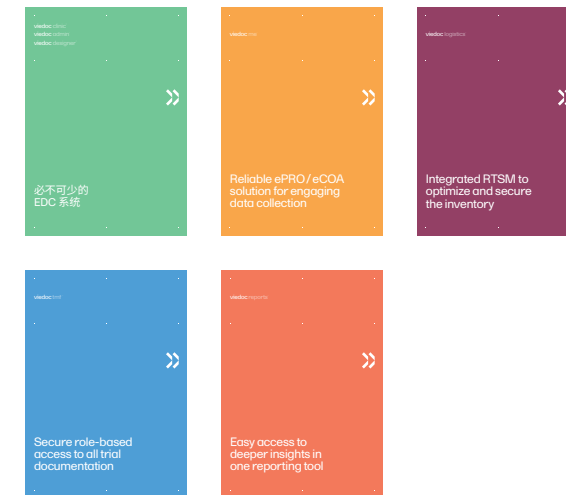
viedoc clinic
viedoc admin
viedoc designer

»

必不可少的
EDC 系统

viedoc me

»

Reliable ePRO / eCOA solution for engaging data collection

viedoc logistics

»

Integrated RTSM to optimize and secure the inventory

viedoc tmf

»

Secure role-based access to all trial documentation

viedoc reports

»

Easy access to deeper insights in one reporting tool